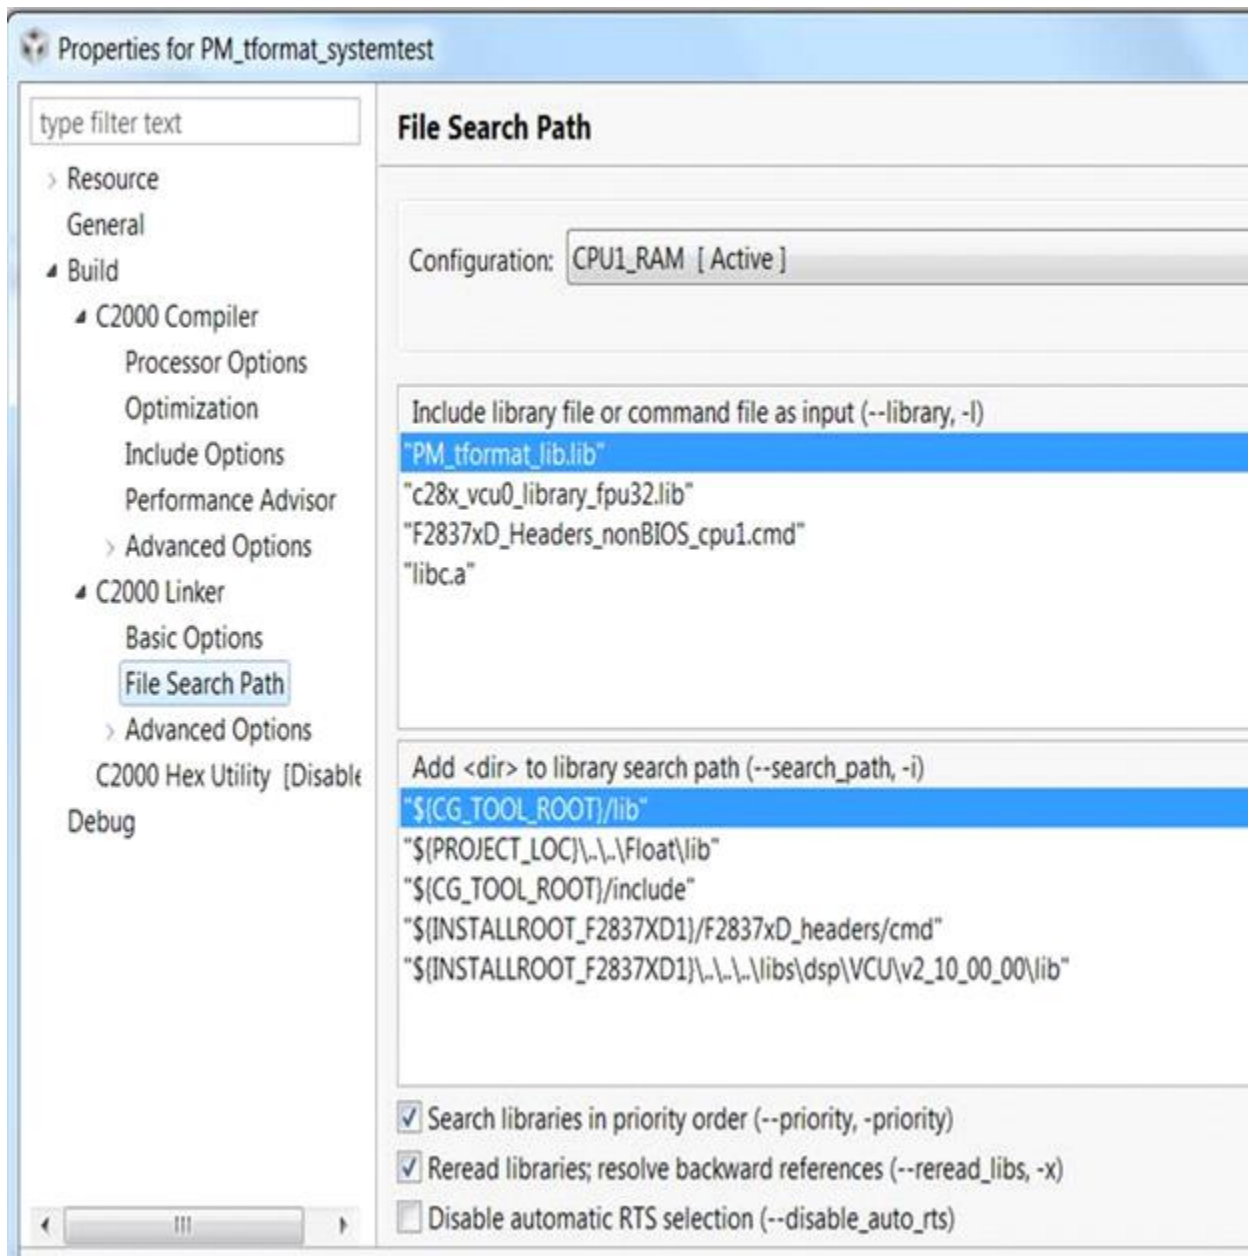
Properties for PM_tformat_systemtest

type filter text

Resource
General
Build
C2000 Compiler
Processor Options
Optimization
Include Options
Performance Advisor
Advanced Options
C2000 Linker
Basic Options
File Search Path
Advanced Options
C2000 Hex Utility [Disabl
Debug

File Search Path

Configuration: CPU1_RAM [ Active ]

Include library file or command file as input (--library, -l)
"PM_tformat_lib.lib"
"c28x_vcu0_library_fpu32.lib"
"F2837xD_Headers_nonBIOS_cpu1.cmd"
"libc.a"

Add <dir> to library search path (--search_path, -i)
"${CG_TOOL_ROOT}/lib"
"${PROJECT_LOC}\..\..\Float\lib"
"${CG_TOOL_ROOT}/include"
"${INSTALLROOT_F2837XD1}/F2837xD_headers/cmd"
"${INSTALLROOT_F2837XD1}\..\..\..\libs\dsp\VCU\v2_10_00_00\lib"

Search libraries in priority order (--priority, -priority)
Reread libraries; resolve backward references (--reread_libs, -x)
Disable automatic RTS selection (--disable_auto_rts)